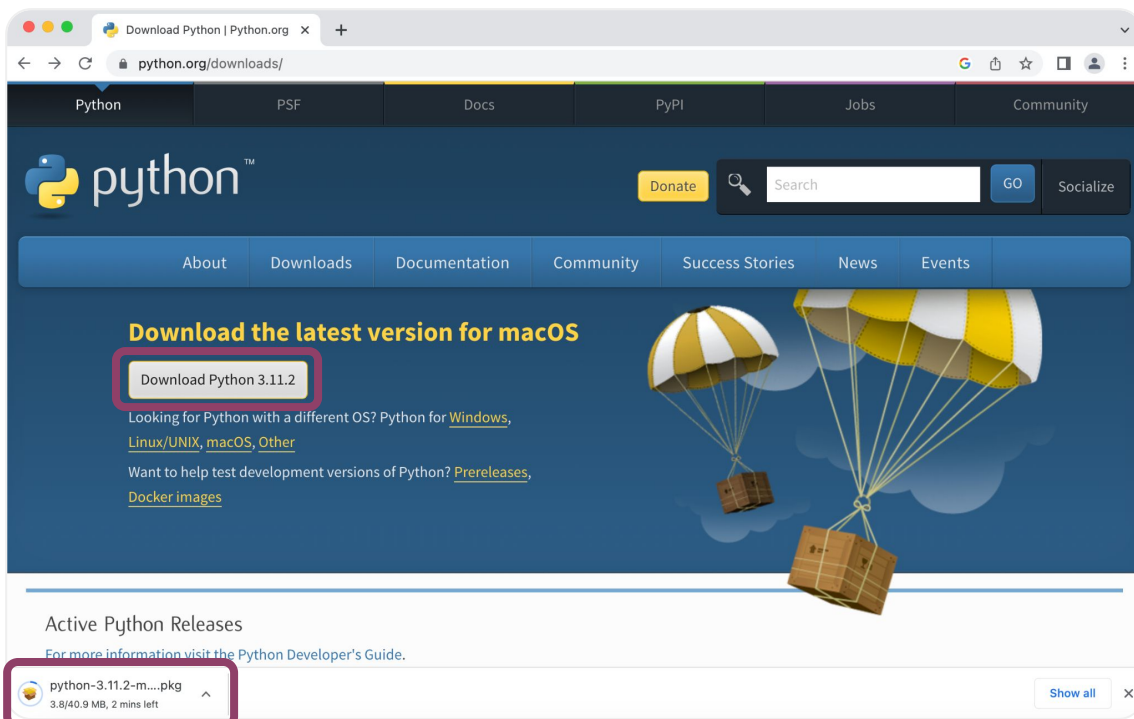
Download Python | Python.org ×

python.org/downloads/

Python PSF Docs PyPI Jobs Community

python™

Donate Search GO Socialize

About Downloads Documentation Community Success Stories News Events

Download the latest version for macOS

Download Python 3.11.2

Looking for Python with a different OS? Python for Windows, Linux/UNIX, macOS, Other

Want to help test development versions of Python? Prereleases, Docker images

Active Python Releases

For more information visit the Python Developer's Guide.

python-3.11.2-m....pkg
3.8/40.9 MB, 2 mins left

Show all ×